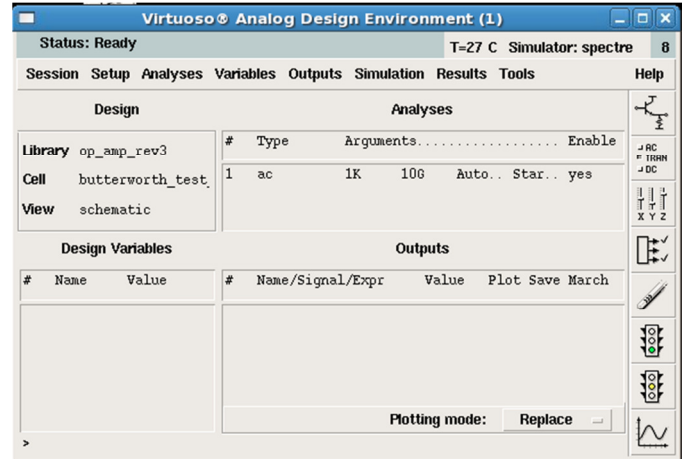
Virtuoso® Analog Design Environment (1)

Status: Ready T=27 C Simulator: spectre 8

Session Setup Analyses Variables Outputs Simulation Results Tools Help

Design

Library op_amp_rev3
Cell butterworth_test
View schematic

Analyses

| # | Type | Arguments.................. | | | | Enable |
|---|---|---|---|---|---|---|
| 1 | ac | 1K | 10G | Auto.. | Star.. | yes |

AC
TRAN
DC

X Y Z

Design Variables

| # | Name | Value |
|---|---|---|

Outputs

| # | Name/Signal/Expr | Value | Plot | Save | March |
|---|---|---|---|---|---|

Plotting mode: Replace

>